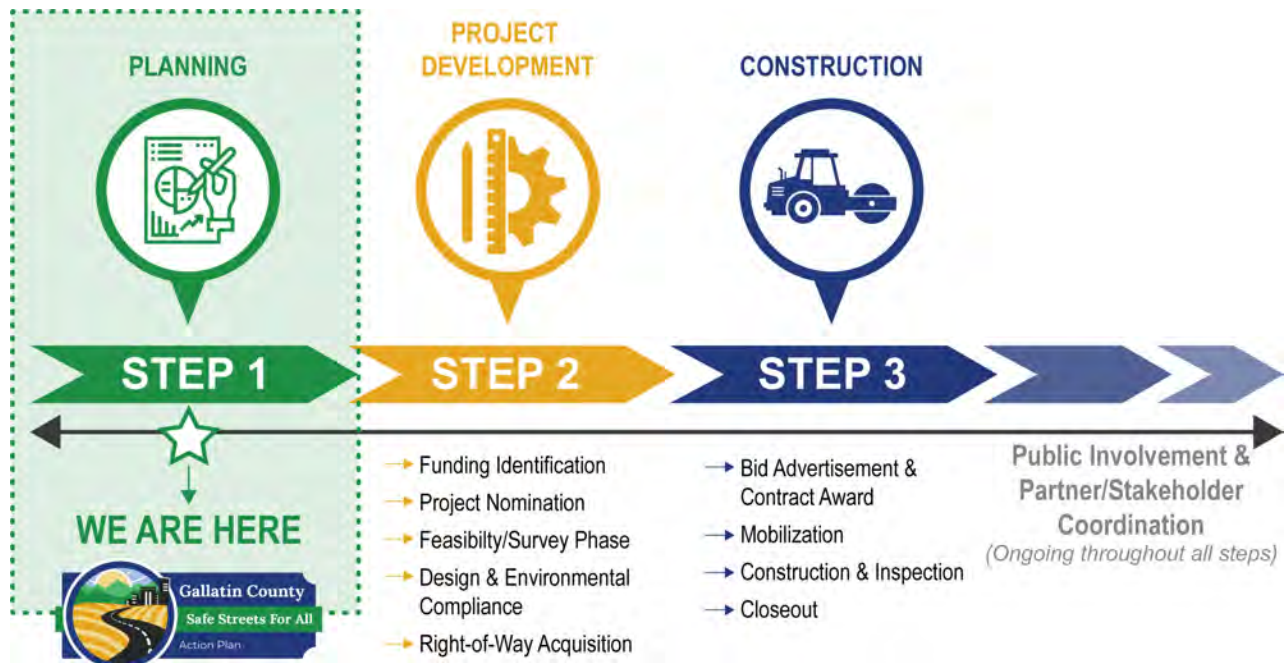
PLANNING

PROJECT DEVELOPMENT

CONSTRUCTION

STEP 1

STEP 2

STEP 3

WE ARE HERE

Gallatin County
Safe Streets For All
Action Plan

Funding Identification
Project Nomination
Feasibilty/Survey Phase
Design & Environmental Compliance
Right-of-Way Acquisition

Bid Advertisement & Contract Award
Mobilization
Construction & Inspection
Closeout

Public Involvement & Partner/Stakeholder Coordination
(Ongoing throughout all steps)